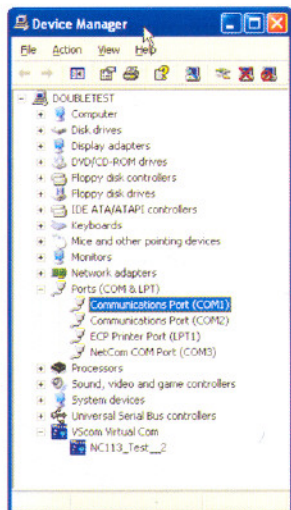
Device Manager

File Action View Help

DOUBLETEST
Computer
Disk drives
Display adapters
DVD/CD-ROM drives
Floppy disk controllers
Floppy disk drives
IDE ATA/ATAPI controllers
Keyboards
Mice and other pointing devices
Monitors
Network adapters
Ports (COM & LPT)
Communications Port (COM1)
Communications Port (COM2)
ECP Printer Port (LPT1)
NetCom COM Port (COM3)
Processors
Sound, video and game controllers
System devices
Universal Serial Bus controllers
VScom Virtual Com
NC113_Test__2